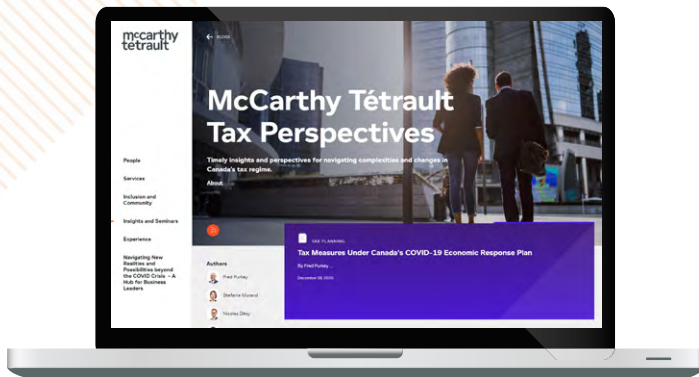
mccarthy tetrault

← BLOGS

McCarthy Tétrault Tax Perspectives

Timely insights and perspectives for navigating complexities and changes in Canada's tax regime.

About

People

Services

Inclusion and Community

Insights and Seminars

Experience

Navigating New Realities and Possibilities beyond the COVID Crisis – A Hub for Business Leaders

Authors

Fred Purkey

Stefanie Morand

Nicolas Dery

TAX PLANNING

Tax Measures Under Canada's COVID-19 Economic Response Plan

By Fred Purkey ...

December 08, 2020